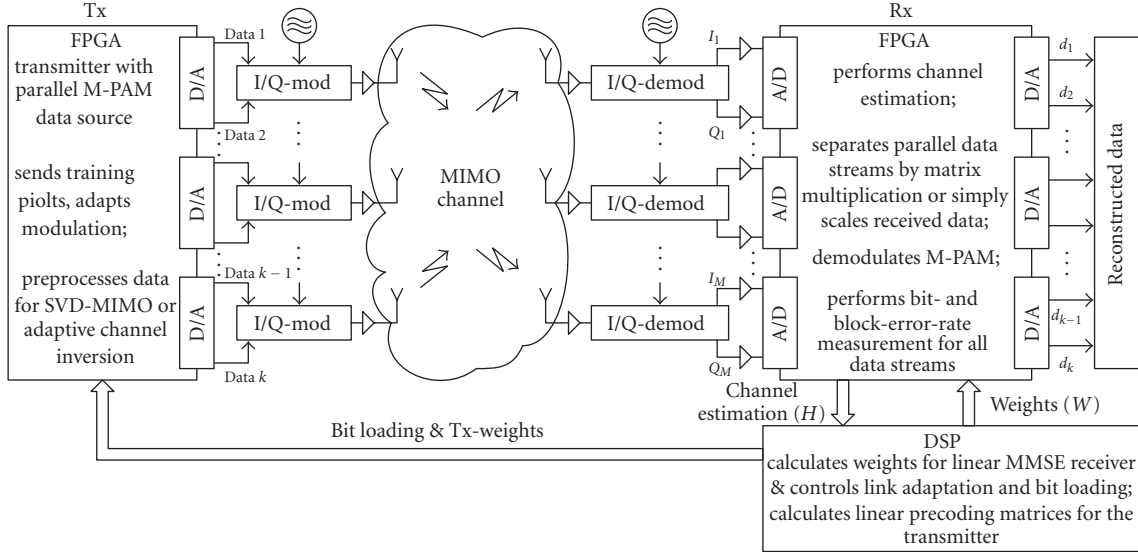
Tx

FPGA transmitter with parallel M-PAM data source

sends training piolts, adapts modulation;

preprocesses data for SVD-MIMO or adaptive channel inversion

D/A

D/A

D/A

Data 1

Data 2

Data $k-1$

Data $k$

I/Q-mod

I/Q-mod

I/Q-mod

MIMO channel

I/Q-demod

I/Q-demod

I/Q-demod

$I_1$

$Q_1$

$I_M$

$Q_M$

A/D

A/D

A/D

Rx

FPGA

performs channel estimation;

separates parallel data streams by matrix multiplication or simply scales received data;

demodulates M-PAM;

performs bit- and block-error-rate measurement for all data streams

D/A

D/A

D/A

$d_1$

$d_2$

$d_{k-1}$

$d_k$

Reconstructed data

Channel estimation $(H)$

Weights $(W)$

Bit loading & Tx-weights

DSP
calculates weights for linear MMSE receiver & controls link adaptation and bit loading; calculates linear precoding matrices for the transmitter